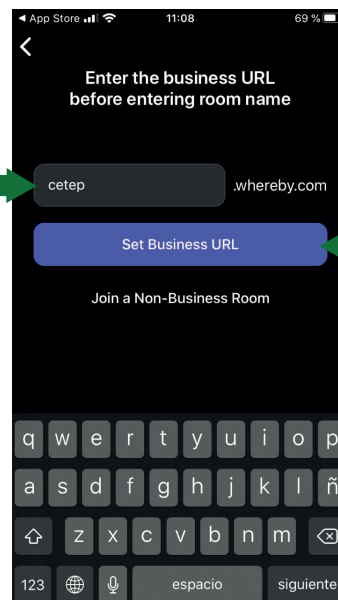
◀ App Store 11:08 69 %

<

Enter the business URL before entering room name

cetep .whereby.com

Set Business URL

Join a Non-Business Room

q w e r t y u i o p
a s d f g h j k l ñ
z x c v b n m
123 espacio siguiente